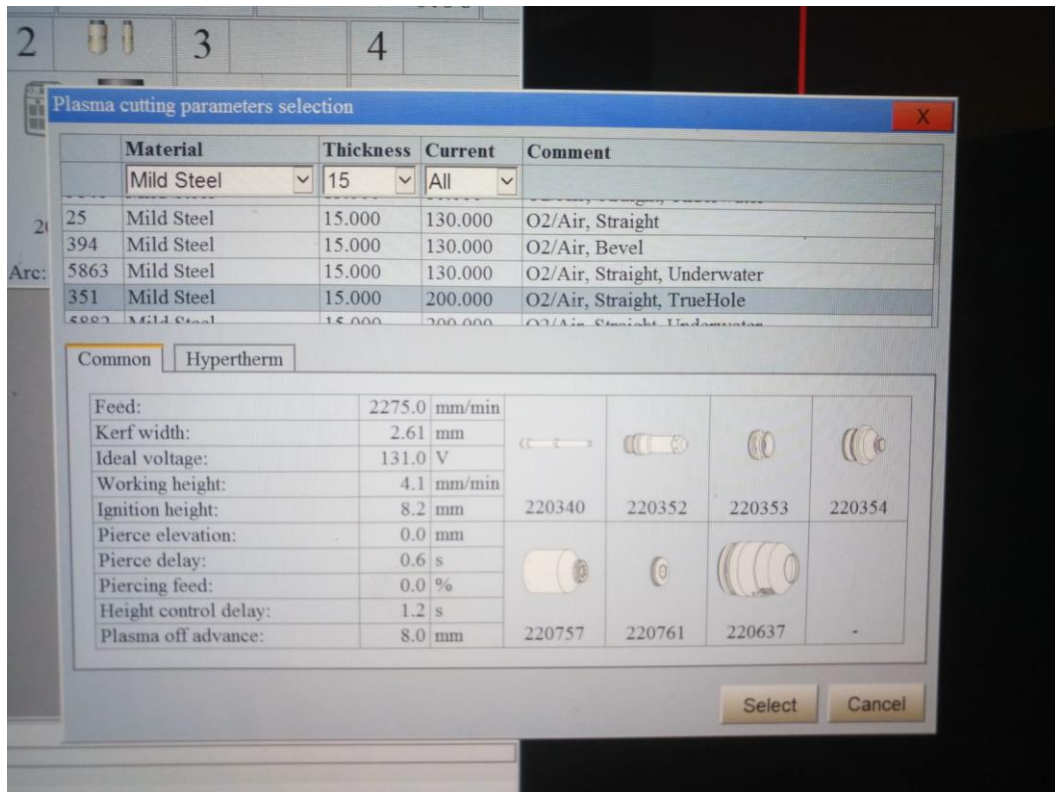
2 3 4

Plasma cutting parameters selection

X

| | Material | Thickness | Current | Comment |
|---|---|---|---|---|
| | Mild Steel | 15 | All | |
| 25 | Mild Steel | 15.000 | 130.000 | O2/Air, Straight |
| 394 | Mild Steel | 15.000 | 130.000 | O2/Air, Bevel |
| 5863 | Mild Steel | 15.000 | 130.000 | O2/Air, Straight, Underwater |
| 351 | Mild Steel | 15.000 | 200.000 | O2/Air, Straight, TrueHole |
| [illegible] | Mild Steel | 15.000 | 200.000 | O2/Air, Straight, Underwater |

Arc:

Common Hypertherm

| | | |
|---|---|---|
| Feed: | 2275.0 | mm/min |
| Kerf width: | 2.61 | mm |
| Ideal voltage: | 131.0 | V |
| Working height: | 4.1 | mm/min |
| Ignition height: | 8.2 | mm |
| Pierce elevation: | 0.0 | mm |
| Pierce delay: | 0.6 | s |
| Piercing feed: | 0.0 | % |
| Height control delay: | 1.2 | s |
| Plasma off advance: | 8.0 | mm |

220340 220352 220353 220354

220757 220761 220637 -

Select Cancel